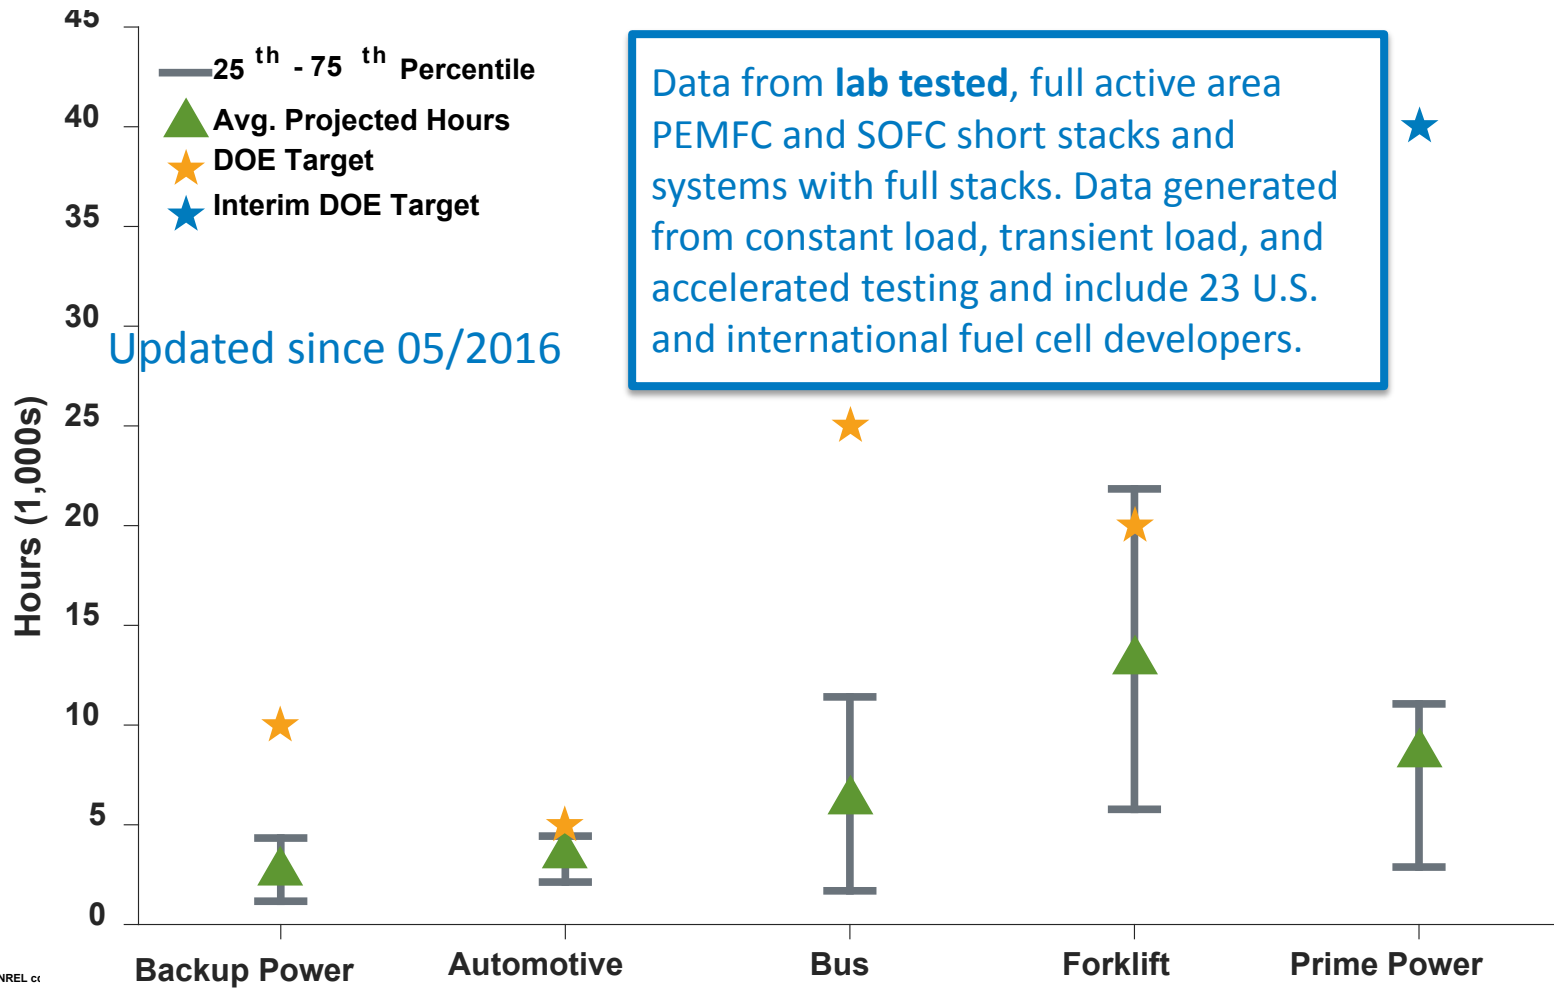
45
40
35
30
25
20
15
10
5
0

Hours (1,000s)

25$^{th}$ - 75$^{th}$ Percentile
Avg. Projected Hours
DOE Target
Interim DOE Target

Updated since 05/2016

Data from **lab tested**, full active area PEMFC and SOFC short stacks and systems with full stacks. Data generated from constant load, transient load, and accelerated testing and include 23 U.S. and international fuel cell developers.

Backup Power
Automotive
Bus
Forklift
Prime Power

NREL c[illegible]